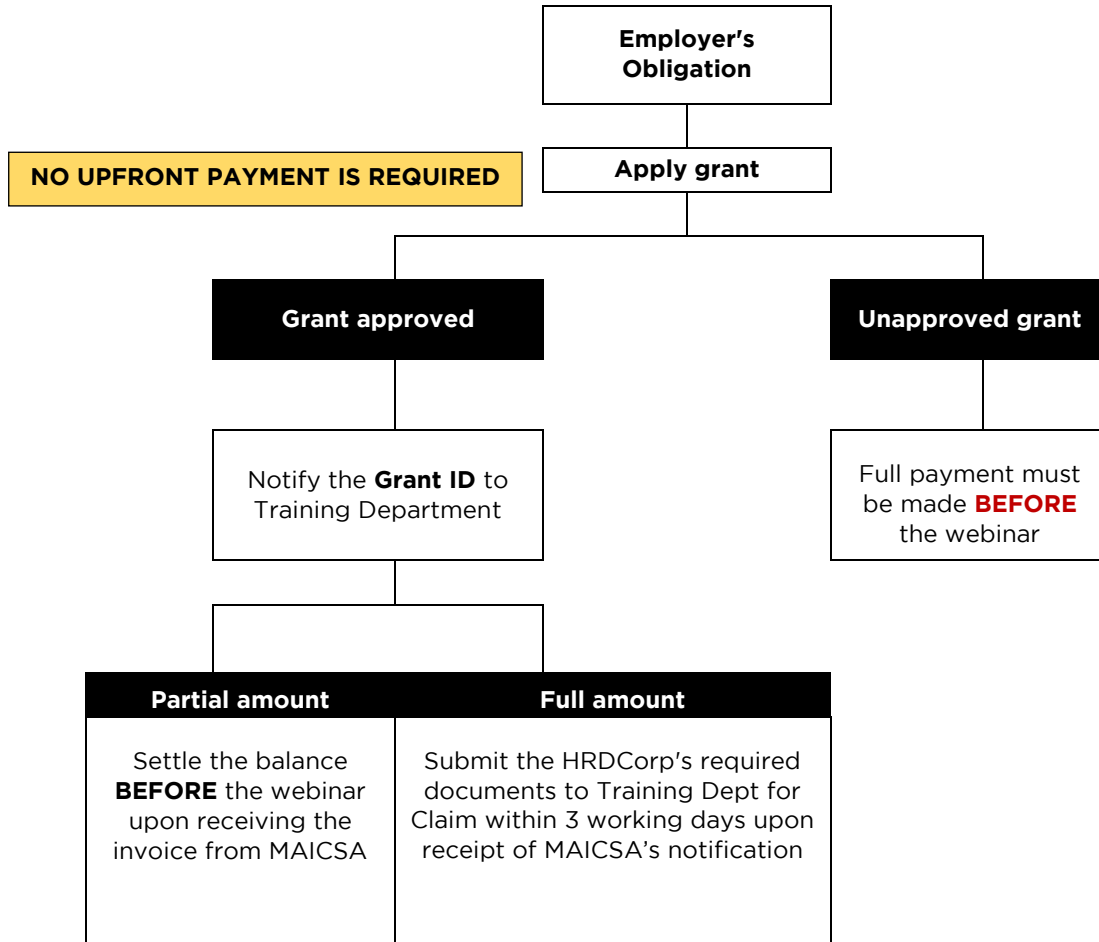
Employer's Obligation

NO UPFRONT PAYMENT IS REQUIRED

Apply grant

Grant approved

Unapproved grant

Notify the **Grant ID** to Training Department

Full payment must be made **BEFORE** the webinar

Partial amount

Full amount

Settle the balance **BEFORE** the webinar upon receiving the invoice from MAICSA

Submit the HRDCorp's required documents to Training Dept for Claim within 3 working days upon receipt of MAICSA's notification